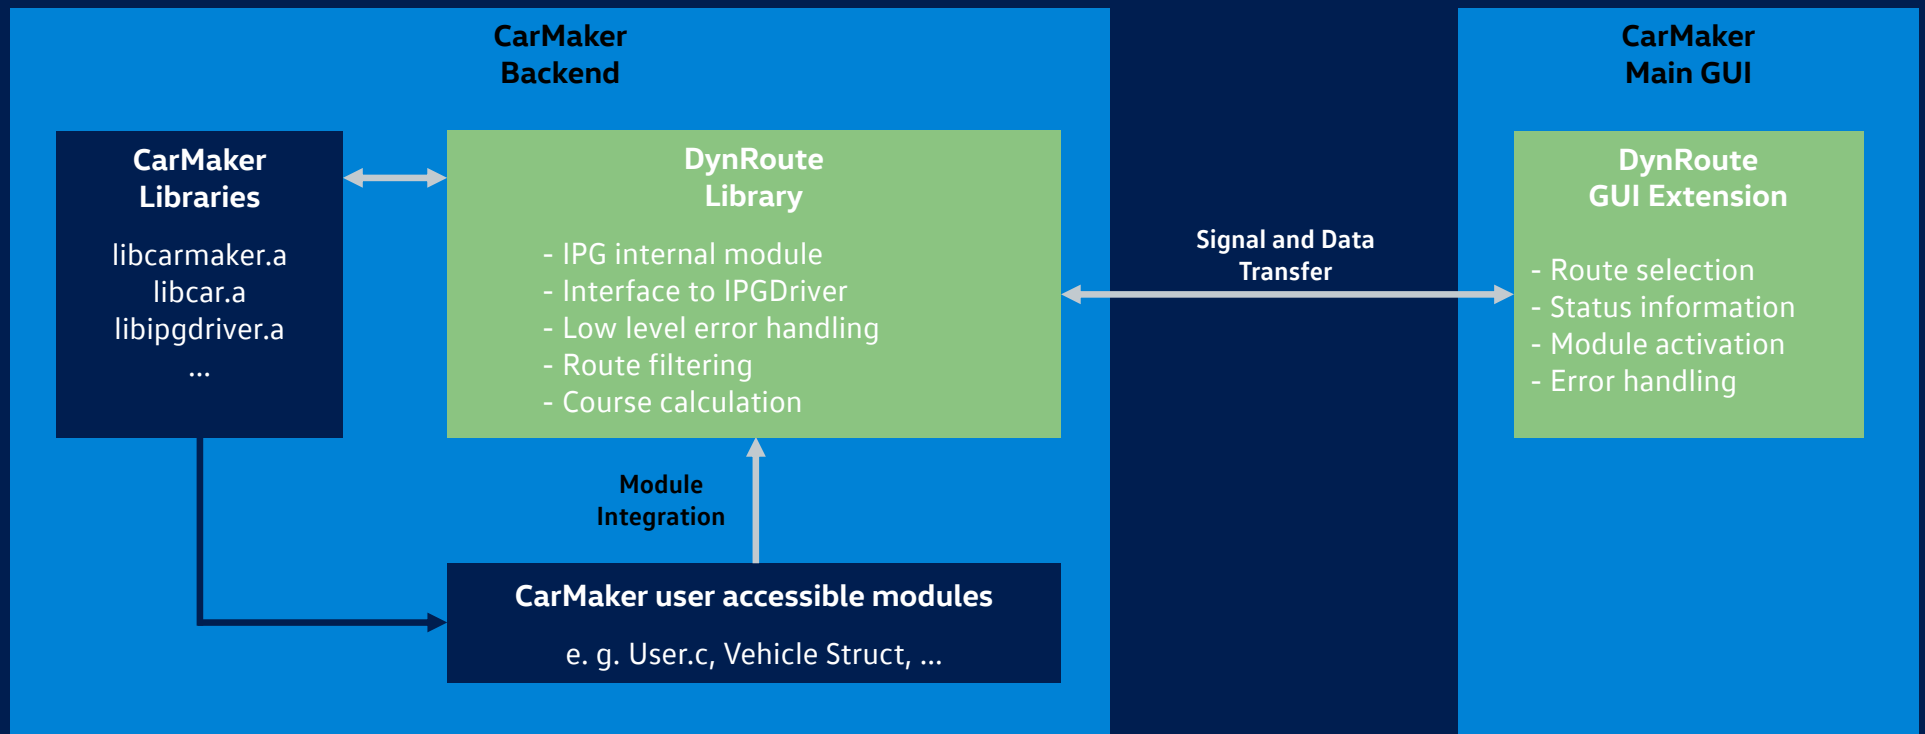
CarMaker
Backend

CarMaker
Libraries

libcarmaker.a
libcar.a
libipgdriver.a
...

DynRoute
Library

- IPG internal module
- Interface to IPGDriver
- Low level error handling
- Route filtering
- Course calculation

Module
Integration

CarMaker user accessible modules

e. g. User.c, Vehicle Struct, ...

Signal and Data
Transfer

CarMaker
Main GUI

DynRoute
GUI Extension

- Route selection
- Status information
- Module activation
- Error handling